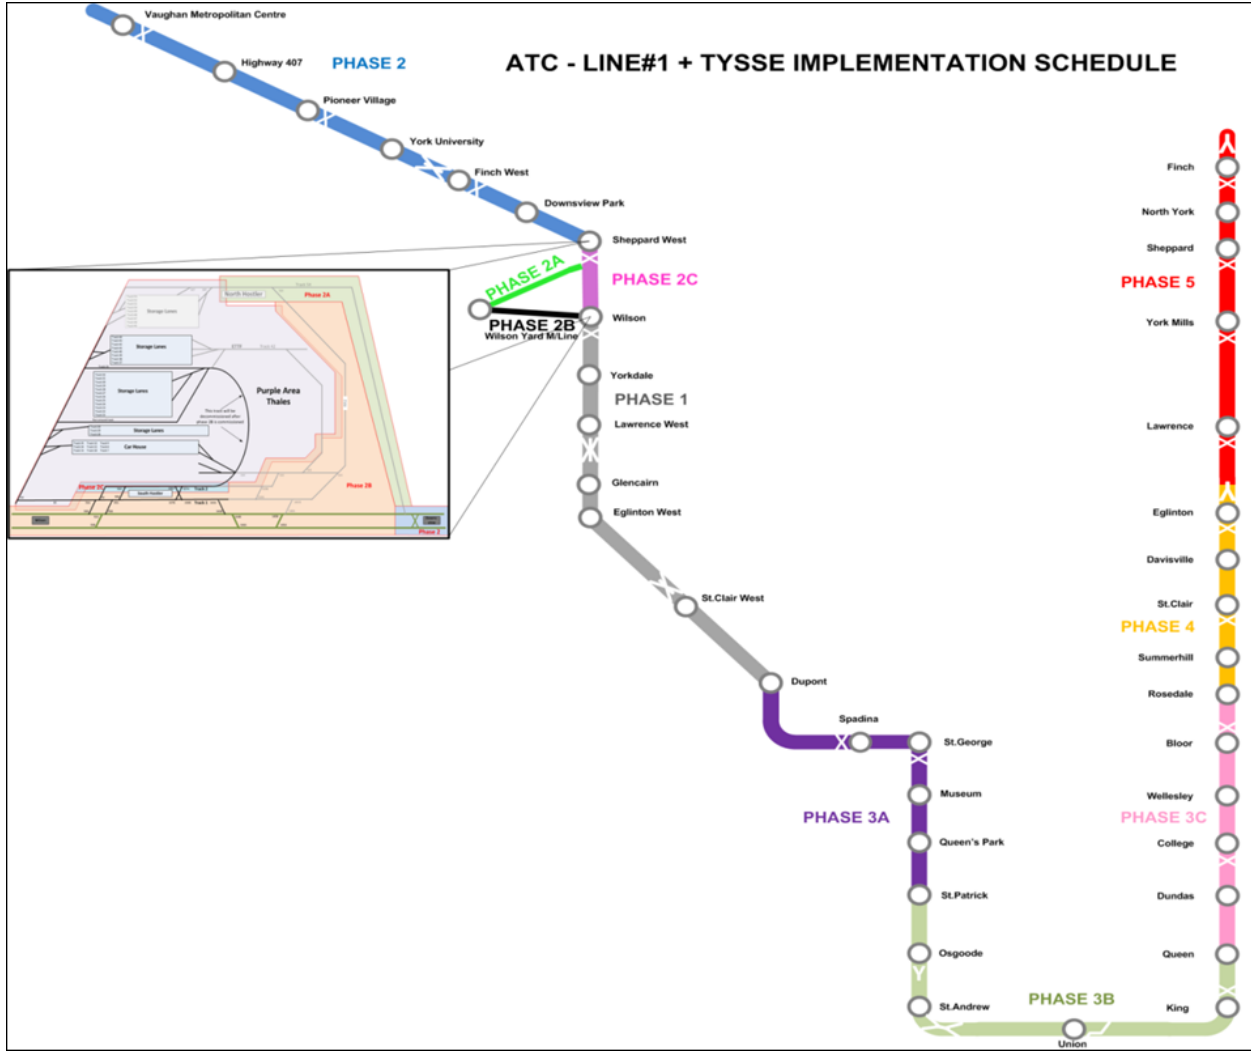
ATC - LINE#1 + TYSSE IMPLEMENTATION SCHEDULE

Vaughan Metropolitan Centre
Highway 407
PHASE 2
Pioneer Village
York University
Finch West
Downsview Park
Sheppard West
PHASE 2A
PHASE 2C
PHASE 2B
Wilson Yard M/Line
Wilson
Yorkdale
PHASE 1
Lawrence West
Glencairn
Eglinton West
St.Clair West
Dupont
Spadina
St.George
Museum
PHASE 3A
Queen's Park
St.Patrick
Osgoode
St.Andrew
PHASE 3B
Union
King
Queen
Dundas
College
PHASE 3C
Wellesley
Bloor
Rosedale
Summerhill
PHASE 4
St.Clair
Davisville
Eglinton
Lawrence
York Mills
PHASE 5
Sheppard
North York
Finch

Storage Lanes
Storage Lanes
Storage Lanes
Storage Lanes
Car House
Purple Area
Thales
South Outlet
Phase 2A
Phase 2B
Phase 2C
Phase 2
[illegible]